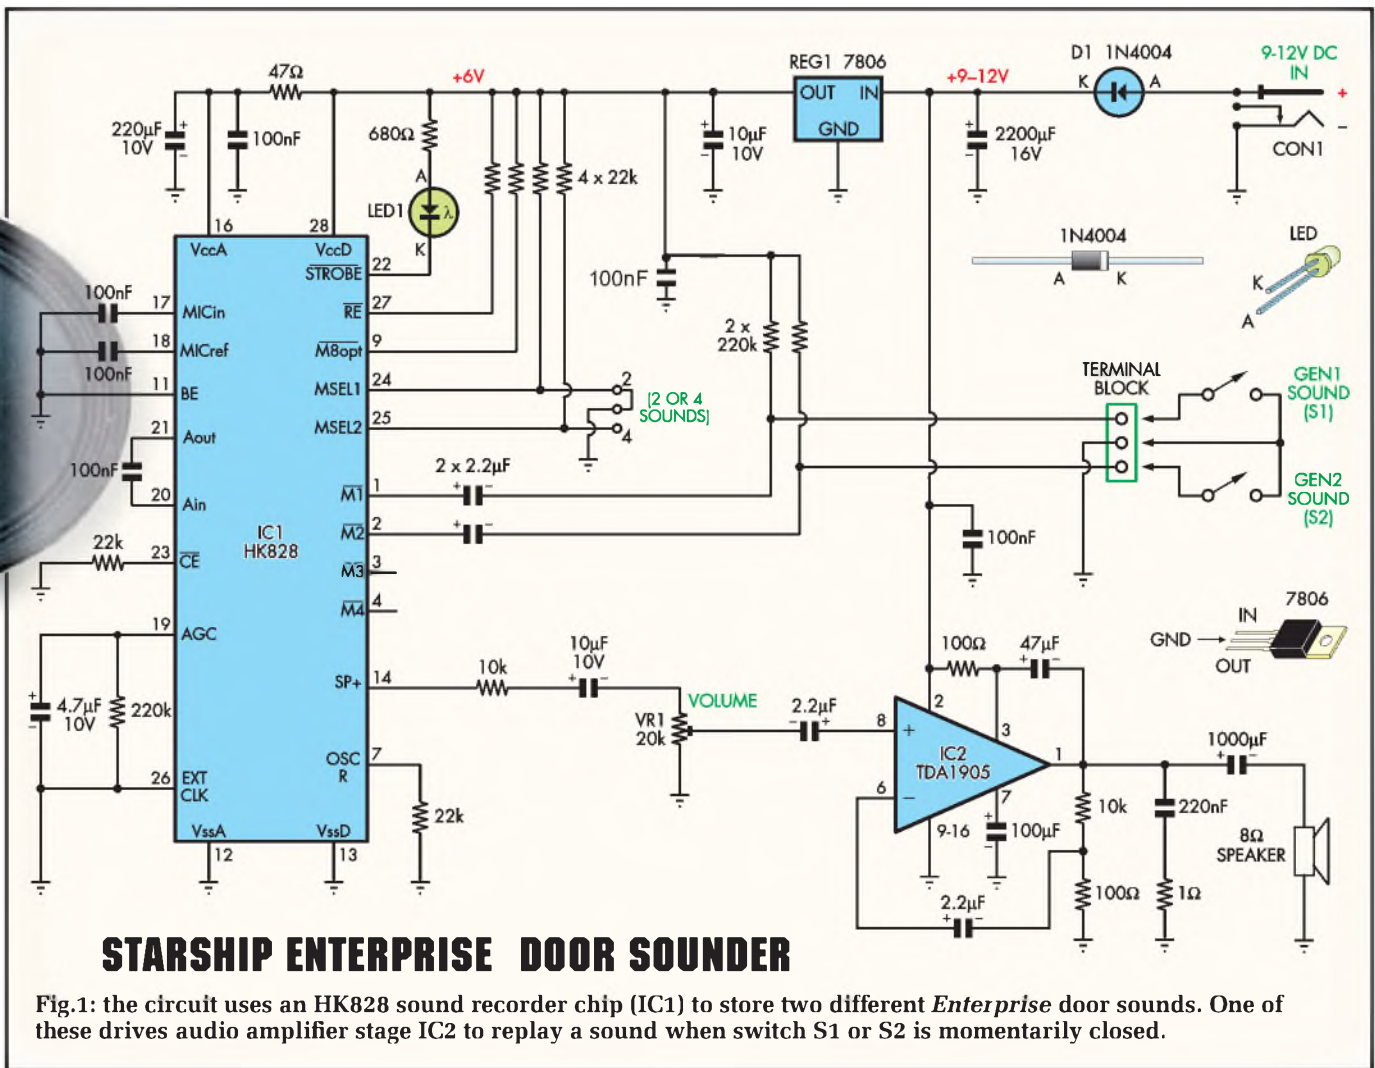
47Ω
+6V
REG1 7806
OUT IN
GND
+9–12V
D1 1N4004
K A
9-12V DC IN
+
–
CON1
220µF 10V
100nF
680Ω
A
LED1
K
λ
4 x 22k
10µF 10V
2200µF 16V
1N4004
A K
LED
K
A
16
28
VccA
VccD
$\overline{STROBE}$
22
100nF
17
MICin
$\overline{RE}$
27
18
MICref
$\overline{M8opt}$
9
2 x 220k
100nF
11
BE
MSEL1
24
2
[2 OR 4 SOUNDS]
4
TERMINAL BLOCK
GEN1 SOUND (S1)
21
Aout
MSEL2
25
100nF
2 x 2.2µF
20
Ain
$\overline{M1}$
1
GEN2 SOUND (S2)
22k
23
$\overline{CE}$
IC1 HK828
$\overline{M2}$
2
100nF
$\overline{M3}$
3
$\overline{M4}$
4
7806
19
AGC
IN
GND
OUT
100Ω
47µF
SP+
14
10k
10µF 10V
VOLUME
4.7µF 10V
220k
VR1 20k
2.2µF
8
2
3
1000µF
IC2 TDA1905
1
OSC R
7
26
EXT CLK
6
7
10k
220nF
22k
9-16
100µF
8Ω SPEAKER
VssA
VssD
12
13
100Ω
1Ω
2.2µF
STARSHIP ENTERPRISE DOOR SOUNDER
Fig.1: the circuit uses an HK828 sound recorder chip (IC1) to store two different *Enterprise* door sounds. One of these drives audio amplifier stage IC2 to replay a sound when switch S1 or S2 is momentarily closed.